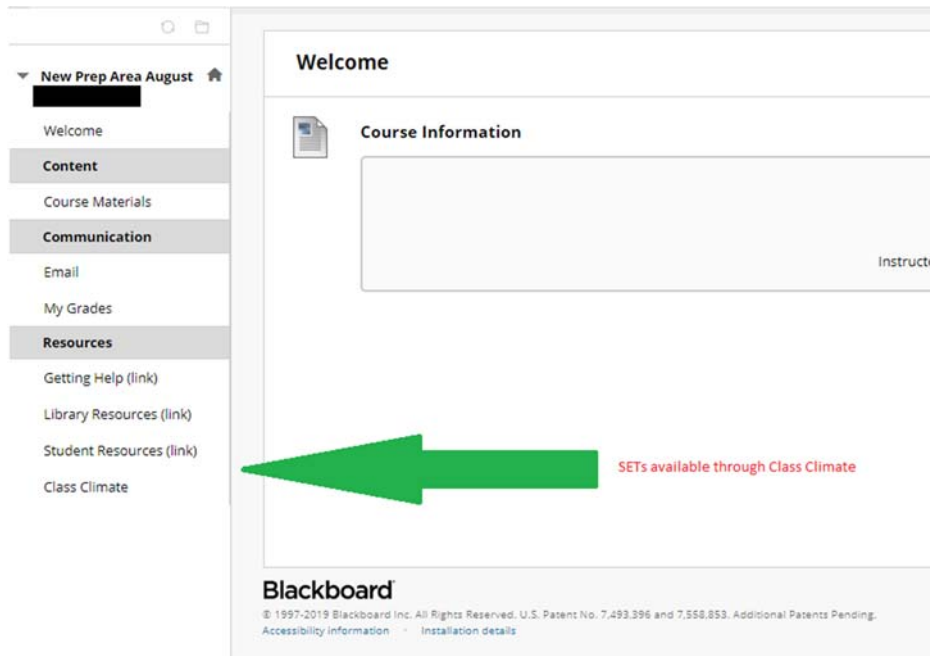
New Prep Area August

Welcome

Content

Course Materials

Communication

Email

My Grades

Resources

Getting Help (link)

Library Resources (link)

Student Resources (link)

Class Climate

Welcome

Course Information

Instruct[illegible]

SETs available through Class Climate

Blackboard

© 1997-2019 Blackboard Inc. All Rights Reserved. U.S. Patent No. 7,493,396 and 7,558,853. Additional Patents Pending.

Accessibility information · Installation details